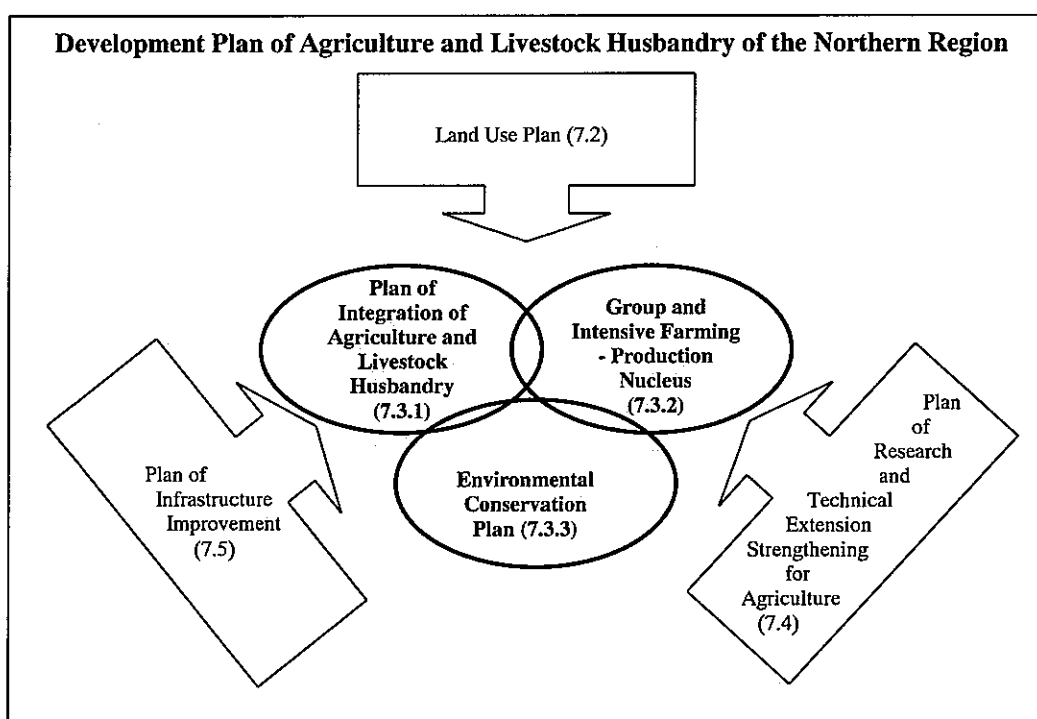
Development Plan of Agriculture and Livestock Husbandry of the Northern Region

Land Use Plan (7.2)

Plan of Integration of Agriculture and Livestock Husbandry (7.3.1)

Group and Intensive Farming - Production Nucleus (7.3.2)

Environmental Conservation Plan (7.3.3)

Plan of Infrastructure Improvement (7.5)

Plan of Research and Technical Extension Strengthening for Agriculture (7.4)